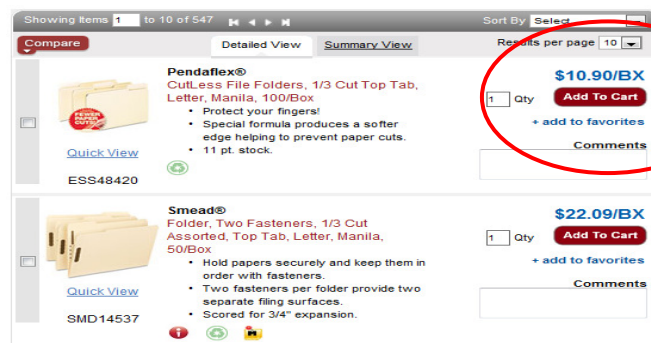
Showing Items 1 to 10 of 547

Sort By Select

Compare

Detailed View

Summary View

Results per page 10

FEWER PAPER CUTS

Quick View

ESS48420

Pendaflex®

CutLess File Folders, 1/3 Cut Top Tab, Letter, Manila, 100/Box

- Protect your fingers!
- Special formula produces a softer edge helping to prevent paper cuts.
- 11 pt. stock.

$10.90/BX

1 Qty

Add To Cart

+ add to favorites

Comments

Quick View

SMD14537

Smead®

Folder, Two Fasteners, 1/3 Cut Assorted, Top Tab, Letter, Manila, 50/Box

- Hold papers securely and keep them in order with fasteners.
- Two fasteners per folder provide two separate filing surfaces.
- Scored for 3/4" expansion.

$22.09/BX

1 Qty

Add To Cart

+ add to favorites

Comments